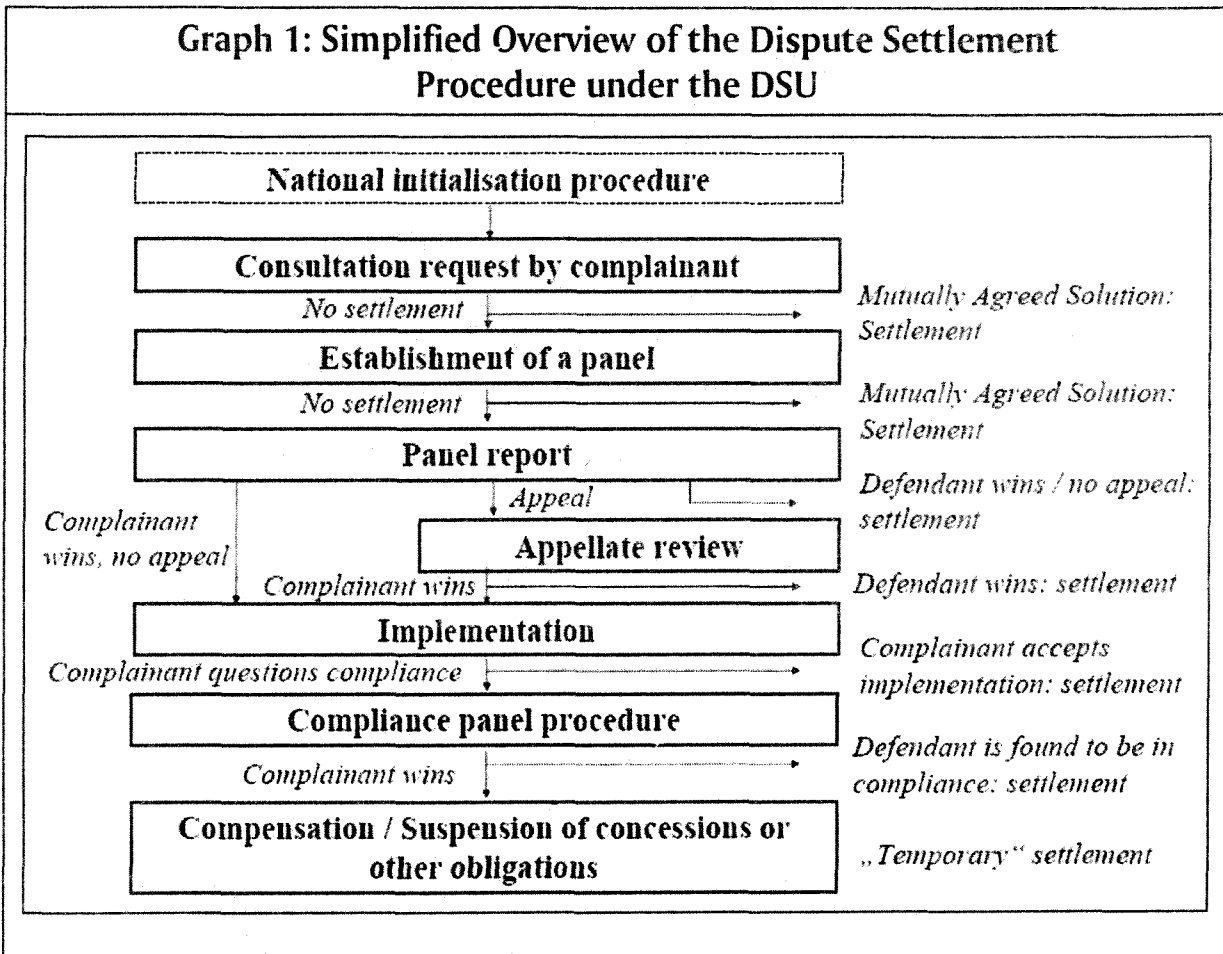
Graph 1: Simplified Overview of the Dispute Settlement Procedure under the DSU

National initialisation procedure

Consultation request by complainant

No settlement

Mutually Agreed Solution: Settlement

Establishment of a panel

No settlement

Mutually Agreed Solution: Settlement

Panel report

Appeal

Defendant wins / no appeal: settlement

Complainant wins, no appeal

Appellate review

Complainant wins

Defendant wins: settlement

Implementation

Complainant questions compliance

Complainant accepts implementation: settlement

Compliance panel procedure

Complainant wins

Defendant is found to be in compliance: settlement

Compensation / Suspension of concessions or other obligations

„Temporary" settlement